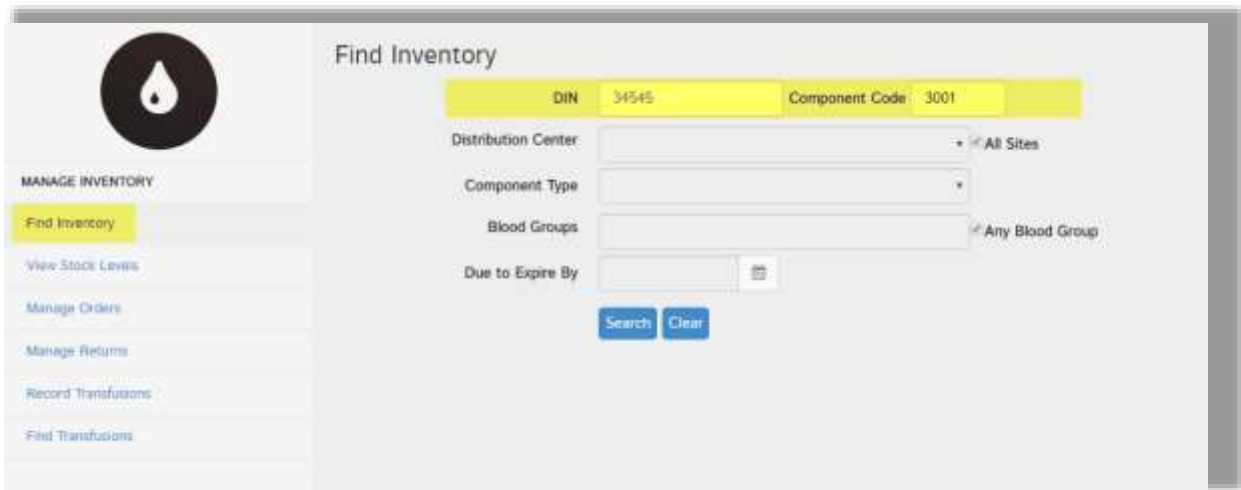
MANAGE INVENTORY

Find Inventory

View Stock Levels

Manage Orders

Manage Returns

Record Transfusions

Find Transfusions

Find Inventory

DIN 34545 Component Code 3001

Distribution Center All Sites

Component Type

Blood Groups Any Blood Group

Due to Expire By

Search Clear